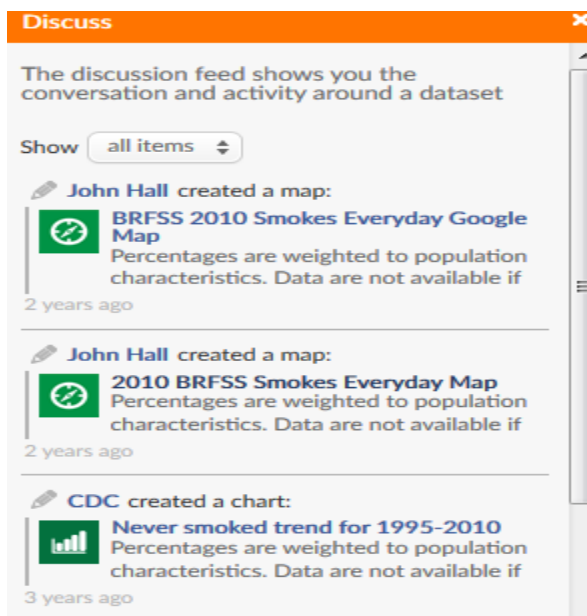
Discuss

×

The discussion feed shows you the conversation and activity around a dataset

Show all items

John Hall created a map:

BRFSS 2010 Smokes Everyday Google Map

Percentages are weighted to population characteristics. Data are not available if

2 years ago

John Hall created a map:

2010 BRFSS Smokes Everyday Map

Percentages are weighted to population characteristics. Data are not available if

2 years ago

CDC created a chart:

Never smoked trend for 1995-2010

Percentages are weighted to population characteristics. Data are not available if

3 years ago